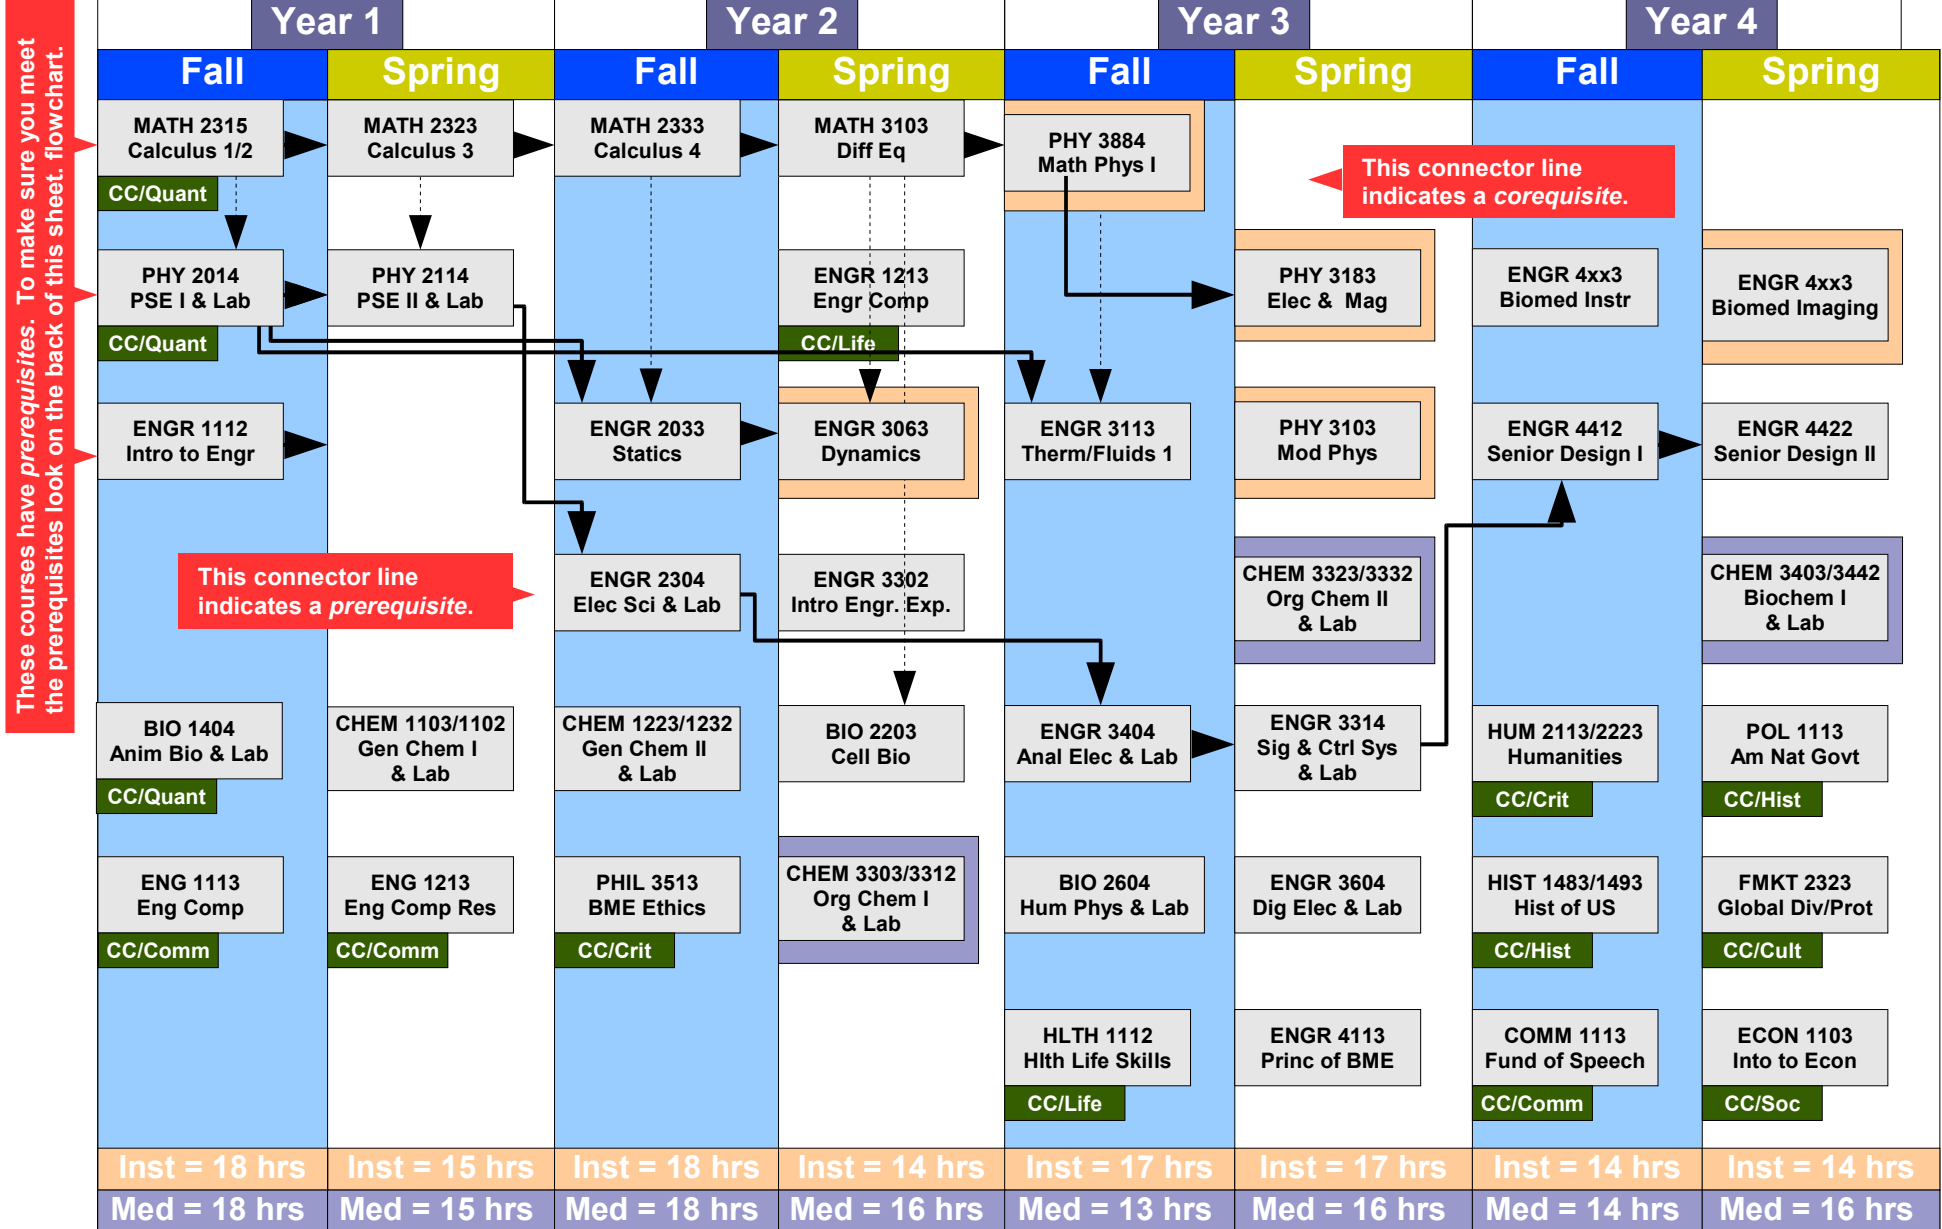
These courses have *prerequisites*. To make sure you meet the prerequisites look on the back of this sheet. flowchart.

| Year 1 | | Year 2 | | Year 3 | | Year 4 | |
|---|---|---|---|---|---|---|---|
| Fall | Spring | Fall | Spring | Fall | Spring | Fall | Spring |
| MATH 2315 Calculus 1/2 CC/Quant | MATH 2323 Calculus 3 | MATH 2333 Calculus 4 | MATH 3103 Diff Eq | PHY 3884 Math Phys I | | | |
| PHY 2014 PSE I & Lab CC/Quant | PHY 2114 PSE II & Lab | | ENGR 1213 Engr Comp CC/Life | | PHY 3183 Elec & Mag | ENGR 4xx3 Biomed Instr | ENGR 4xx3 Biomed Imaging |
| ENGR 1112 Intro to Engr | | ENGR 2033 Statics | ENGR 3063 Dynamics | ENGR 3113 Therm/Fluids 1 | PHY 3103 Mod Phys | ENGR 4412 Senior Design I | ENGR 4422 Senior Design II |
| | | ENGR 2304 Elec Sci & Lab | ENGR 3302 Intro Engr. Exp. | | CHEM 3323/3332 Org Chem II & Lab | | CHEM 3403/3442 Biochem I & Lab |
| BIO 1404 Anim Bio & Lab CC/Quant | CHEM 1103/1102 Gen Chem I & Lab | CHEM 1223/1232 Gen Chem II & Lab | BIO 2203 Cell Bio | ENGR 3404 Anal Elec & Lab | ENGR 3314 Sig & Ctrl Sys & Lab | HUM 2113/2223 Humanities CC/Crit | POL 1113 Am Nat Govt CC/Hist |
| ENG 1113 Eng Comp CC/Comm | ENG 1213 Eng Comp Res CC/Comm | PHIL 3513 BME Ethics CC/Crit | CHEM 3303/3312 Org Chem I & Lab | BIO 2604 Hum Phys & Lab | ENGR 3604 Dig Elec & Lab | HIST 1483/1493 Hist of US CC/Hist | FMKT 2323 Global Div/Prot CC/Cult |
| | | | | HLTH 1112 Hlth Life Skills CC/Life | ENGR 4113 Princ of BME | COMM 1113 Fund of Speech CC/Comm | ECON 1103 Into to Econ CC/Soc |
| Inst = 18 hrs | Inst = 15 hrs | Inst = 18 hrs | Inst = 14 hrs | Inst = 17 hrs | Inst = 17 hrs | Inst = 14 hrs | Inst = 14 hrs |
| Med = 18 hrs | Med = 15 hrs | Med = 18 hrs | Med = 16 hrs | Med = 13 hrs | Med = 16 hrs | Med = 14 hrs | Med = 16 hrs |

This connector line indicates a *corequisite*.

This connector line indicates a *prerequisite*.